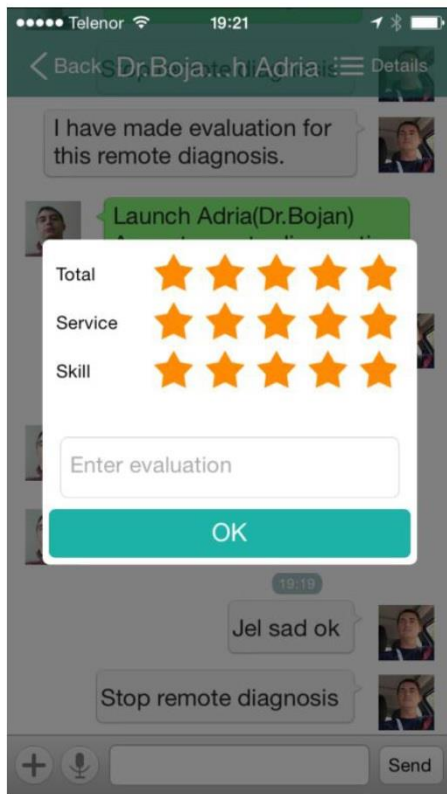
●●●●● Telenor 19:21

< Back Dr.Bojan@Adria Details

I have made evaluation for this remote diagnosis.

Launch Adria(Dr.Bojan) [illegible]

Total

Service

Skill

Enter evaluation

OK

19:19

Jel sad ok

Stop remote diagnosis

Send